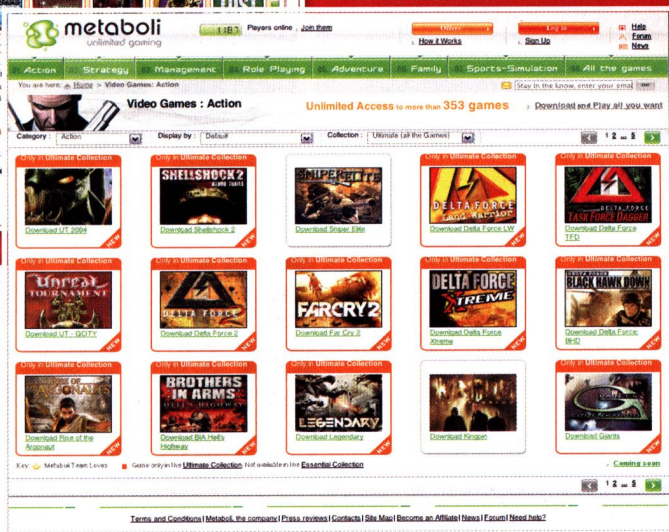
metaboli
unlimited gaming

1187 Players online | Join them

How it Works

Sign Up

Help
Forum
News

Action | Strategy | Management | Role Playing | Adventure | Family | Sports-Simulation | All the games

You are here: Home > Video Games: Action

Stay in the know, enter your email

Video Games : Action

Unlimited Access to more than 353 games

Download and Play all you want

Category: Action

Display by: Default

Collection: Ultimate (all the Games)

1 2 ... 5

Only in Ultimate Collection
Download UT 2004
NEW

Only in Ultimate Collection
SHELLSHOCK 2
Download Shellshock 2
NEW

SNIPER ELITE
Download Sniper Elite

Only in Ultimate Collection
DELTA FORCE Land Warrior
Download Delta Force LW
NEW

Only in Ultimate Collection
DELTA FORCE TASK FORCE DAGGER
Download Delta Force TFD
NEW

Only in Ultimate Collection
Unreal TOURNAMENT
Download UT - GOTY
NEW

Only in Ultimate Collection
DELTA FORCE
Download Delta Force 2
NEW

Only in Ultimate Collection
FARCRY 2
Download Far Cry 2
NEW

Only in Ultimate Collection
DELTA FORCE XTREME
Download Delta Force Xtreme
NEW

Only in Ultimate Collection
DELTA FORCE BLACK HAWK DOWN
Download Delta Force: BHD
NEW

Only in Ultimate Collection
Download Rise of the Argonaut
NEW

Only in Ultimate Collection
BROTHERS IN ARMS HELL'S HIGHWAY
Download BIA Hell's Highway
NEW

Only in Ultimate Collection
LEGENDARY
Download Legendary
NEW

Download Kingpin

Only in Ultimate Collection
Download Giants
NEW

Key: Metaboli Team Loves   Game only in the Ultimate Collection. Not available in the Essential Collection

Coming soon

1 2 ... 5

Terms and Conditions | Metaboli, the company | Press reviews | Contacts | Site Map | Become an Affiliate | News | Forum | Need help?